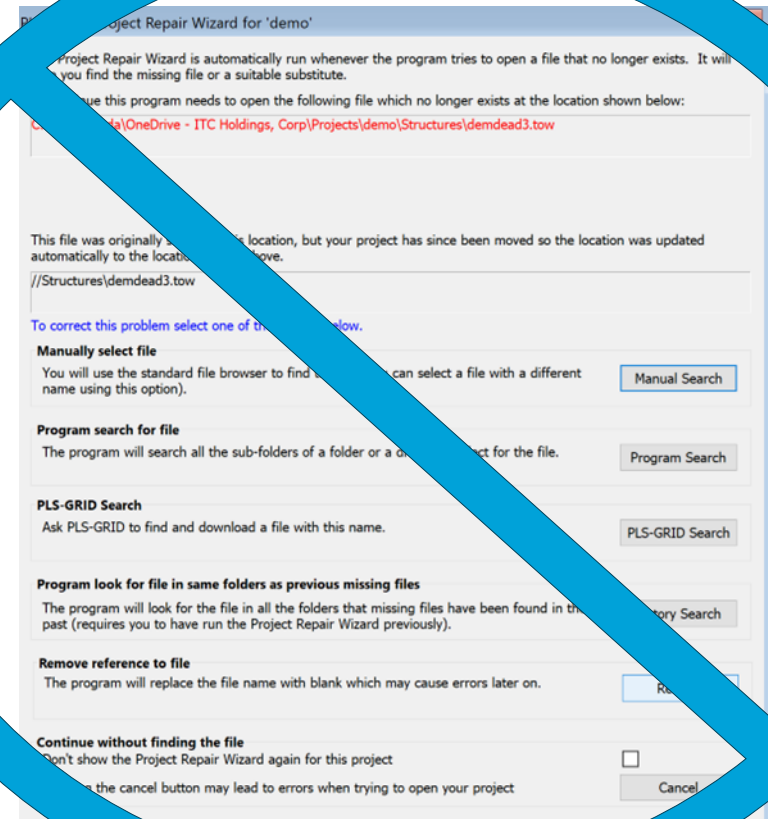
Pl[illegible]oject Repair Wizard for 'demo'

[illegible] Project Repair Wizard is automatically run whenever the program tries to open a file that no longer exists. It will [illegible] you find the missing file or a suitable substitute.

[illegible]ue this program needs to open the following file which no longer exists at the location shown below:

C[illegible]da\OneDrive - ITC Holdings, Corp\Projects\demo\Structures\demdead3.tow

This file was originally s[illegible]s location, but your project has since been moved so the location was updated automatically to the locatio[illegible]ove.

//Structures\demdead3.tow

To correct this problem select one of th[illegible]low.

Manually select file
You will use the standard file browser to find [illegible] can select a file with a different name using this option).
Manual Search

Program search for file
The program will search all the sub-folders of a folder or a d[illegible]ct for the file.
Program Search

PLS-GRID Search
Ask PLS-GRID to find and download a file with this name.
PLS-GRID Search

Program look for file in same folders as previous missing files
The program will look for the file in all the folders that missing files have been found in th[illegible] past (requires you to have run the Project Repair Wizard previously).
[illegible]tory Search

Remove reference to file
The program will replace the file name with blank which may cause errors later on.
Re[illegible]

Continue without finding the file
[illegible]on't show the Project Repair Wizard again for this project
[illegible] the cancel button may lead to errors when trying to open your project
Cancel